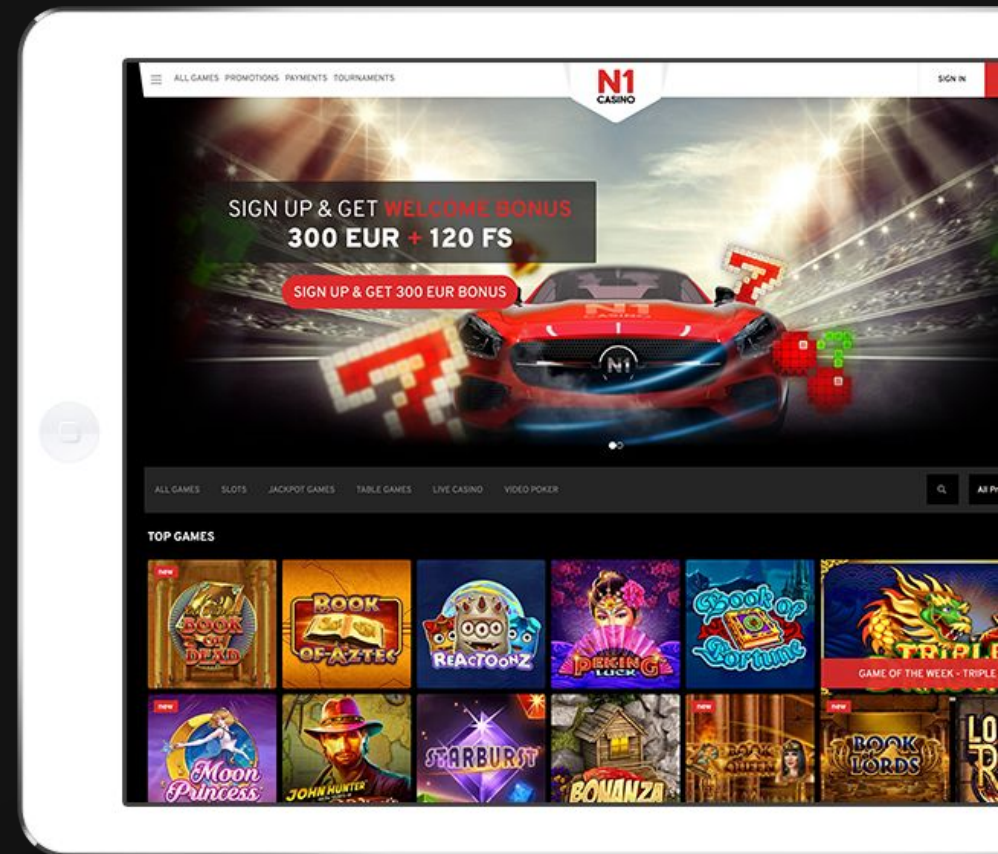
ALL GAMES PROMOTIONS PAYMENTS TOURNAMENTS

N1 CASINO

SIGN IN

SIGN UP & GET WELCOME BONUS
300 EUR + 120 FS

SIGN UP & GET 300 EUR BONUS

N1

ALL GAMES SLOTS JACKPOT GAMES TABLE GAMES LIVE CASINO VIDEO POKER

All Pr

TOP GAMES

new
BOOK OF DEAD

BOOK OF AZTEC

REACTOONZ

PEKING LUCK

Book of Fortune

GAME OF THE WEEK - TRIPLE

new
Moon Princess

JOHN HUNTER

STARBURST

BONANZA

new

new
BOOK OF LORDS

LO R